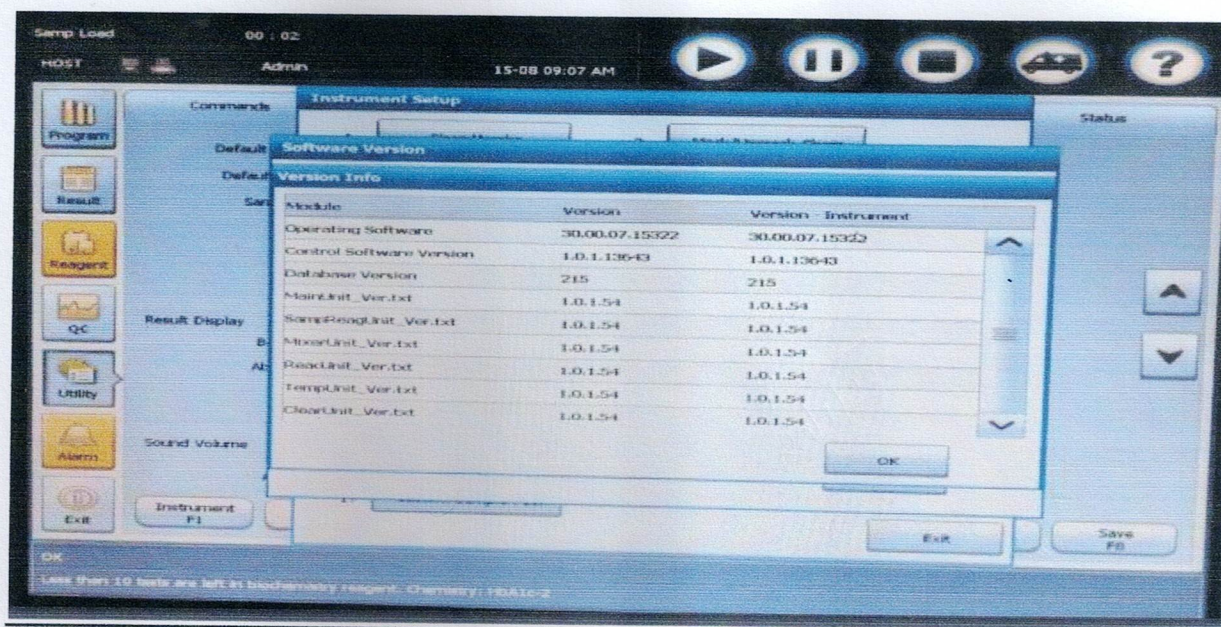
Samp Load 00 : 02
HOST Admin 15-08 09:07 AM

Program
Result
Reagent
QC
Utility
Alarm
Exit

Commands
Default
Default
Sam
Result Display
B
Al
Sound Volume
Instrument F1

Instrument Setup
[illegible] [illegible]

Software Version
Version Info

| Module | Version | Version - Instrument |
|---|---|---|
| Operating Software | 30.00.07.15322 | 30.00.07.15322 |
| Control Software Version | 1.0.1.13643 | 1.0.1.13643 |
| Database Version | 215 | 215 |
| MainUnit_Ver.txt | 1.0.1.54 | 1.0.1.54 |
| SampReagUnit_Ver.txt | 1.0.1.54 | 1.0.1.54 |
| MixerUnit_Ver.txt | 1.0.1.54 | 1.0.1.54 |
| ReacUnit_Ver.txt | 1.0.1.54 | 1.0.1.54 |
| TempUnit_Ver.txt | 1.0.1.54 | 1.0.1.54 |
| ClearUnit_Ver.txt | 1.0.1.54 | 1.0.1.54 |

OK

Exit

Status

Save F8

OK
Less than 10 tests are left in biochemistry reagent. Chemistry: HbA1c-2